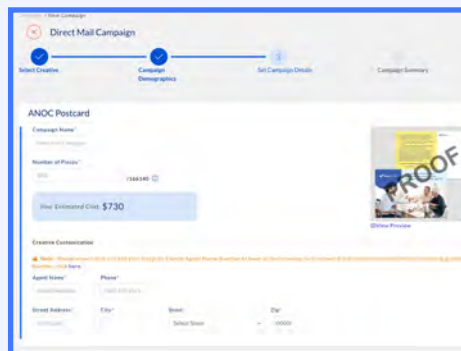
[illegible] / New Campaign

Direct Mail Campaign

Select Creative

Campaign Demographics

3

Set Campaign Details

Campaign Summary

ANOC Postcard

Campaign Name*

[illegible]

Number of Pieces*

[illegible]

/166140

Your Estimated Cost: $730

PROOF

View Preview

Creative Customization

Note: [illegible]

Agent Name*

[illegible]

Phone*

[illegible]

Street Address*

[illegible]

City*

State*

Select State

Zip*

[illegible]